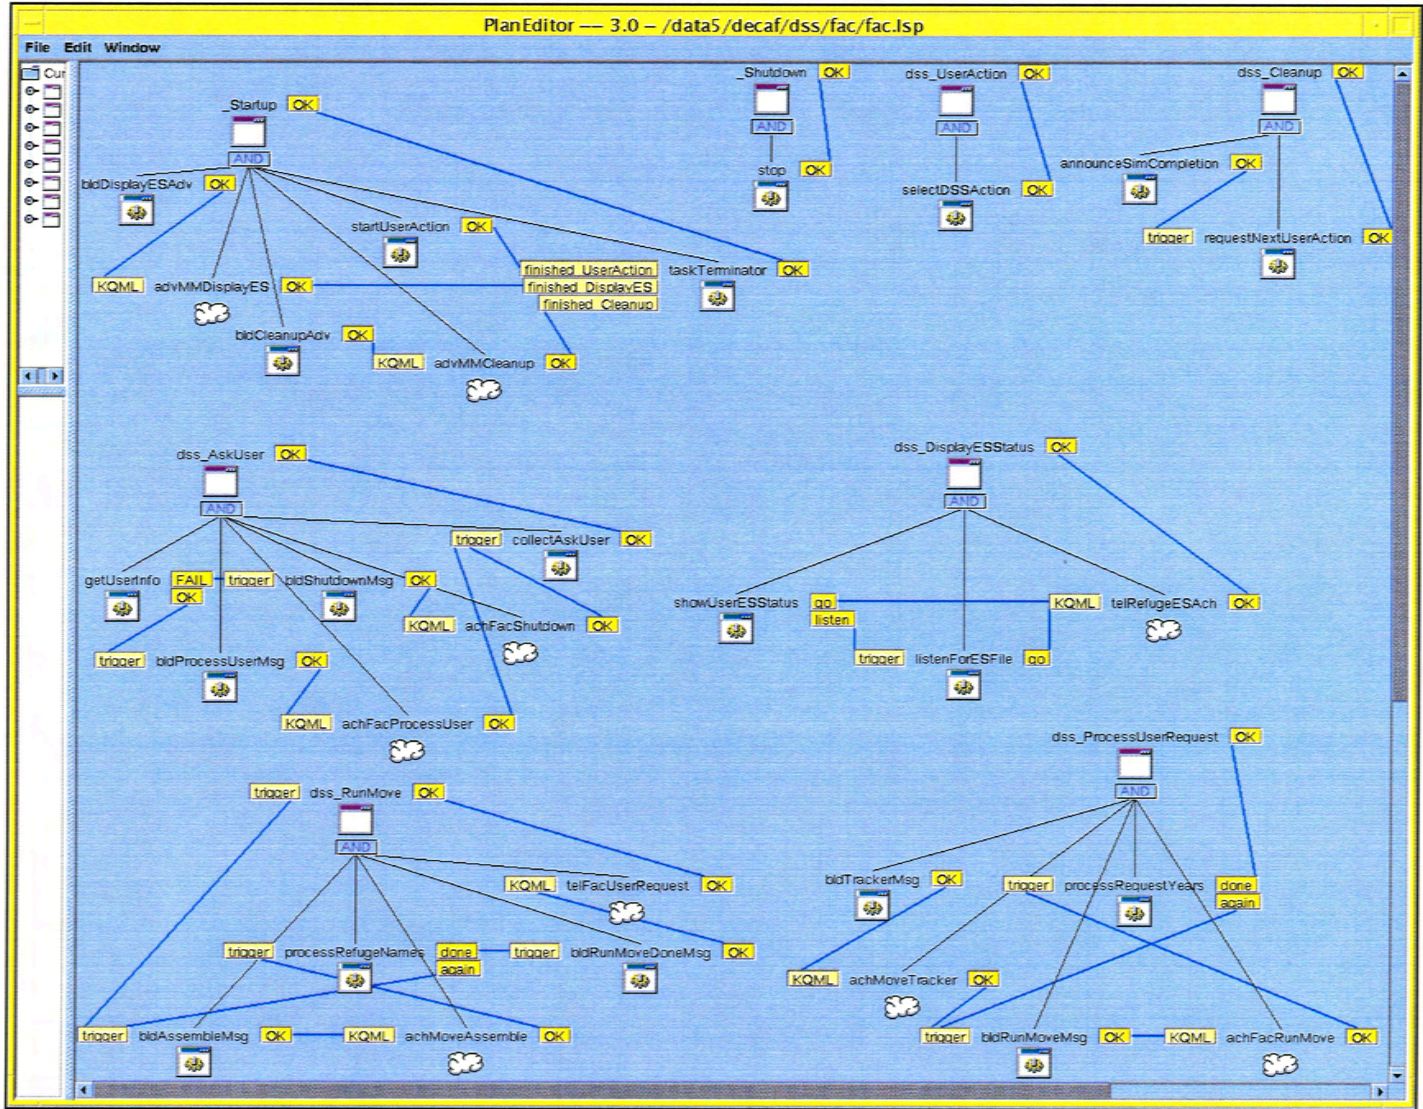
PlanEditor — 3.0 – /data5/decaf/dss/fac/fac.lsp

File Edit Window

Cur

_Startup OK
AND
bldDisplayESAdv OK
startUserAction OK
finished_UserAction
finished_DisplayES
finished_Cleanup
taskTerminator OK
KQML advMMDisplayES OK
bldCleanupAdv OK
KQML advMMCleanup OK

_Shutdown OK
AND
stop OK

dss_UserAction OK
AND
selectDSSAction OK

dss_Cleanup OK
AND
announceSimCompletion OK
trigger requestNextUserAction OK

dss_AskUser OK
AND
trigger collectAskUser OK
getUserInfo FAIL trigger bldShutdownMsg OK
OK
KQML achFacShutdown OK
trigger bldProcessUserMsg OK
KQML achFacProcessUser OK

dss_DisplayESStatus OK
AND
showUserESStatus go KQML tellRefugeESAch OK
listen
trigger listenForESFile go

dss_ProcessUserRequest OK
AND
bldTrackerMsg OK
trigger processRequestYears done
again
KQML achMoveTracker OK
trigger bldRunMoveMsg OK KQML achFacRunMove OK

trigger dss_RunMove OK
AND
KQML tellFacUserRequest OK
trigger processRefugeNames done trigger bldRunMoveDoneMsg OK
again
trigger bldAssembleMsg OK KQML achMoveAssemble OK